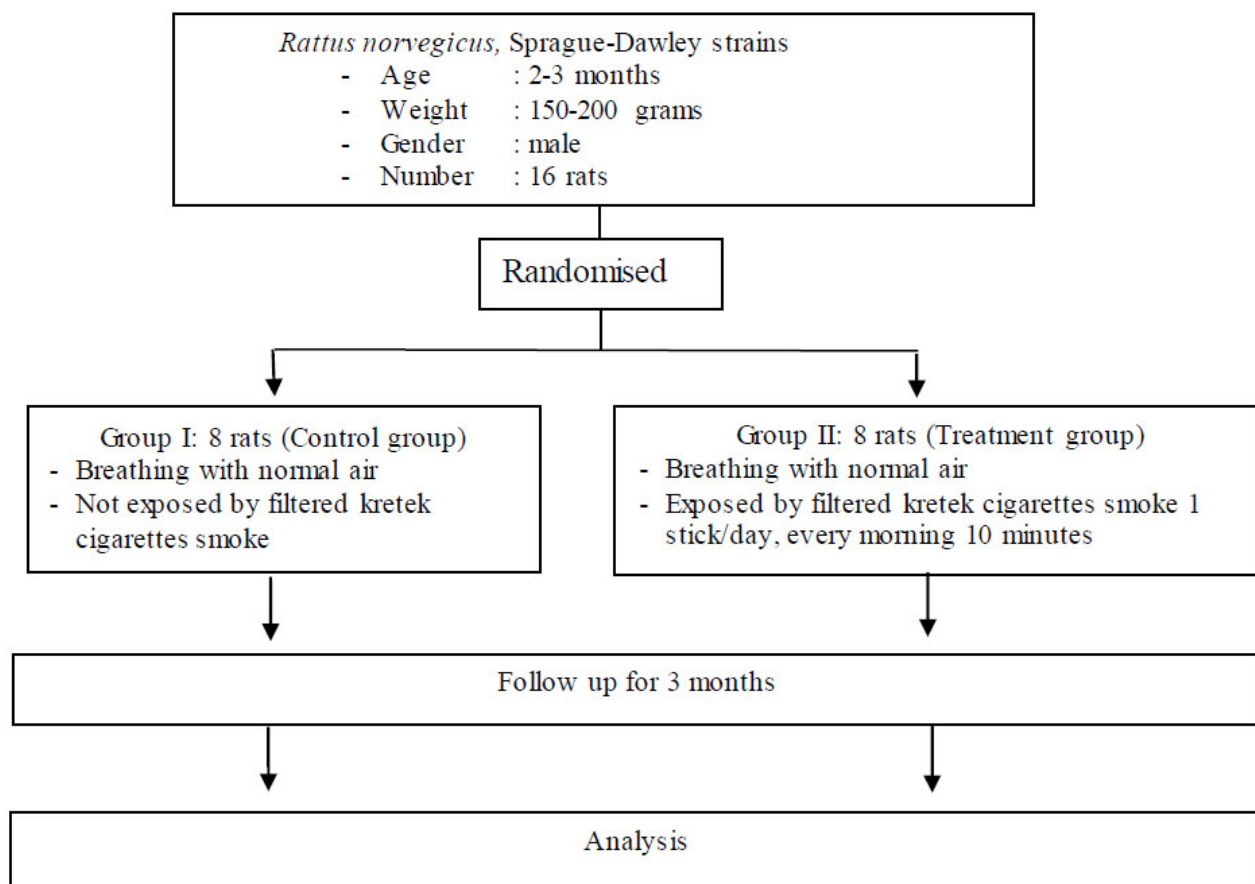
*Rattus norvegicus,* Sprague-Dawley strains
- Age : 2-3 months
- Weight : 150-200 grams
- Gender : male
- Number : 16 rats

Randomised

Group I: 8 rats (Control group)
- Breathing with normal air
- Not exposed by filtered kretek cigarettes smoke

Group II: 8 rats (Treatment group)
- Breathing with normal air
- Exposed by filtered kretek cigarettes smoke 1 stick/day, every morning 10 minutes

Follow up for 3 months

Analysis